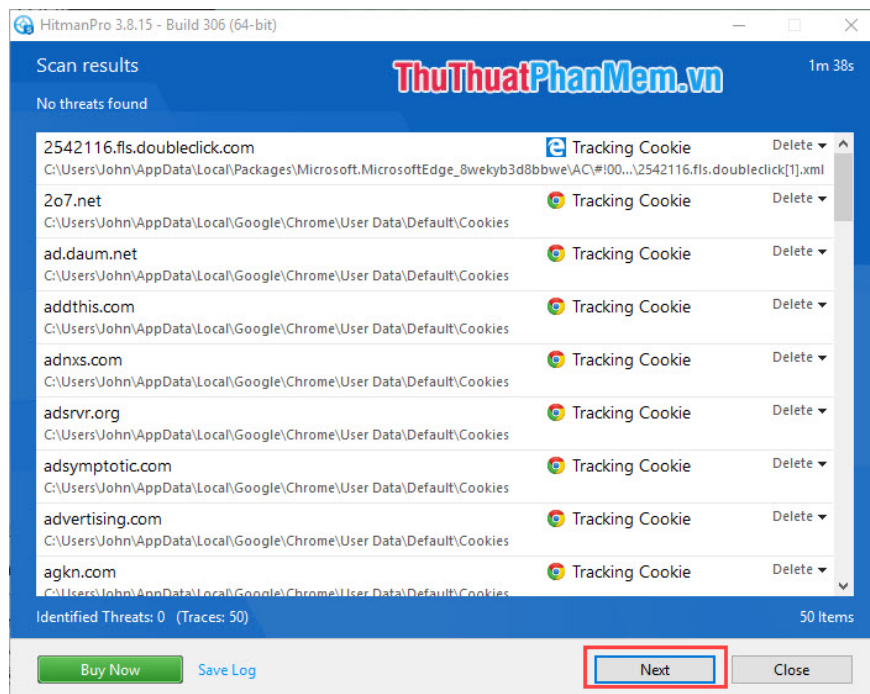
HitmanPro 3.8.15 - Build 306 (64-bit)

Scan results

ThuThuatPhanMem.vn

1m 38s

No threats found

2542116.fls.doubleclick.com
C:\Users\John\AppData\Local\Packages\Microsoft.MicrosoftEdge_8wekyb3d8bbwe\AC\#!00...\2542116.fls.doubleclick[1].xml
Tracking Cookie
Delete

2o7.net
C:\Users\John\AppData\Local\Google\Chrome\User Data\Default\Cookies
Tracking Cookie
Delete

ad.daum.net
C:\Users\John\AppData\Local\Google\Chrome\User Data\Default\Cookies
Tracking Cookie
Delete

addthis.com
C:\Users\John\AppData\Local\Google\Chrome\User Data\Default\Cookies
Tracking Cookie
Delete

adnxs.com
C:\Users\John\AppData\Local\Google\Chrome\User Data\Default\Cookies
Tracking Cookie
Delete

adsrvr.org
C:\Users\John\AppData\Local\Google\Chrome\User Data\Default\Cookies
Tracking Cookie
Delete

adsymptotic.com
C:\Users\John\AppData\Local\Google\Chrome\User Data\Default\Cookies
Tracking Cookie
Delete

advertising.com
C:\Users\John\AppData\Local\Google\Chrome\User Data\Default\Cookies
Tracking Cookie
Delete

agkn.com
C:\Users\John\AppData\Local\Google\Chrome\User Data\Default\Cookies
Tracking Cookie
Delete

Identified Threats: 0 (Traces: 50)

50 Items

Buy Now
Save Log
Next
Close